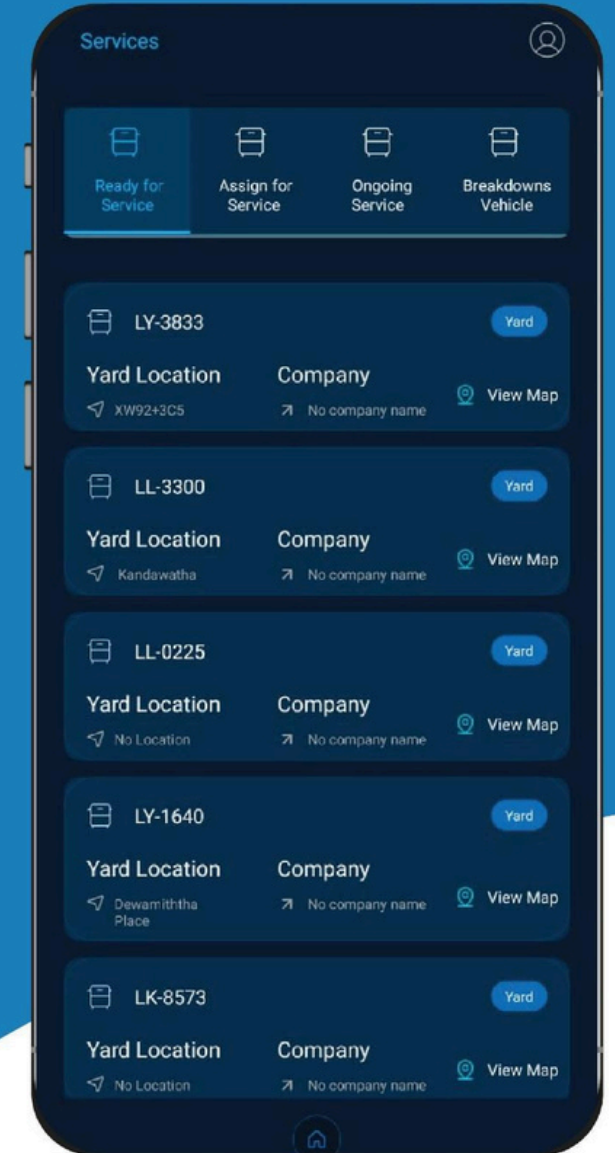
Services

Ready for Service
Assign for Service
Ongoing Service
Breakdowns Vehicle

LY-3833
Yard
Yard Location
XW92+3C5
Company
No company name
View Map

LL-3300
Yard
Yard Location
Kandawatha
Company
No company name
View Map

LL-0225
Yard
Yard Location
No Location
Company
No company name
View Map

LY-1640
Yard
Yard Location
Dewamiththa Place
Company
No company name
View Map

LK-8573
Yard
Yard Location
No Location
Company
No company name
View Map